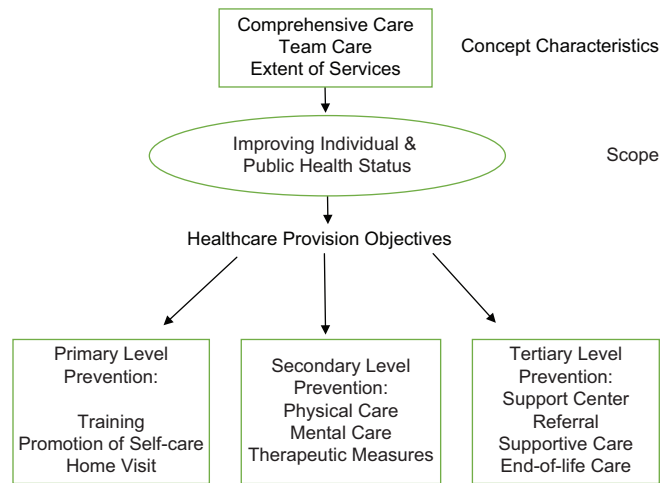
Comprehensive Care
Team Care
Extent of Services

Concept Characteristics

Improving Individual & Public Health Status

Scope

Healthcare Provision Objectives

Primary Level Prevention:

Training
Promotion of Self-care
Home Visit

Secondary Level Prevention:
Physical Care
Mental Care
Therapeutic Measures

Tertiary Level Prevention:
Support Center
Referral
Supportive Care
End-of-life Care